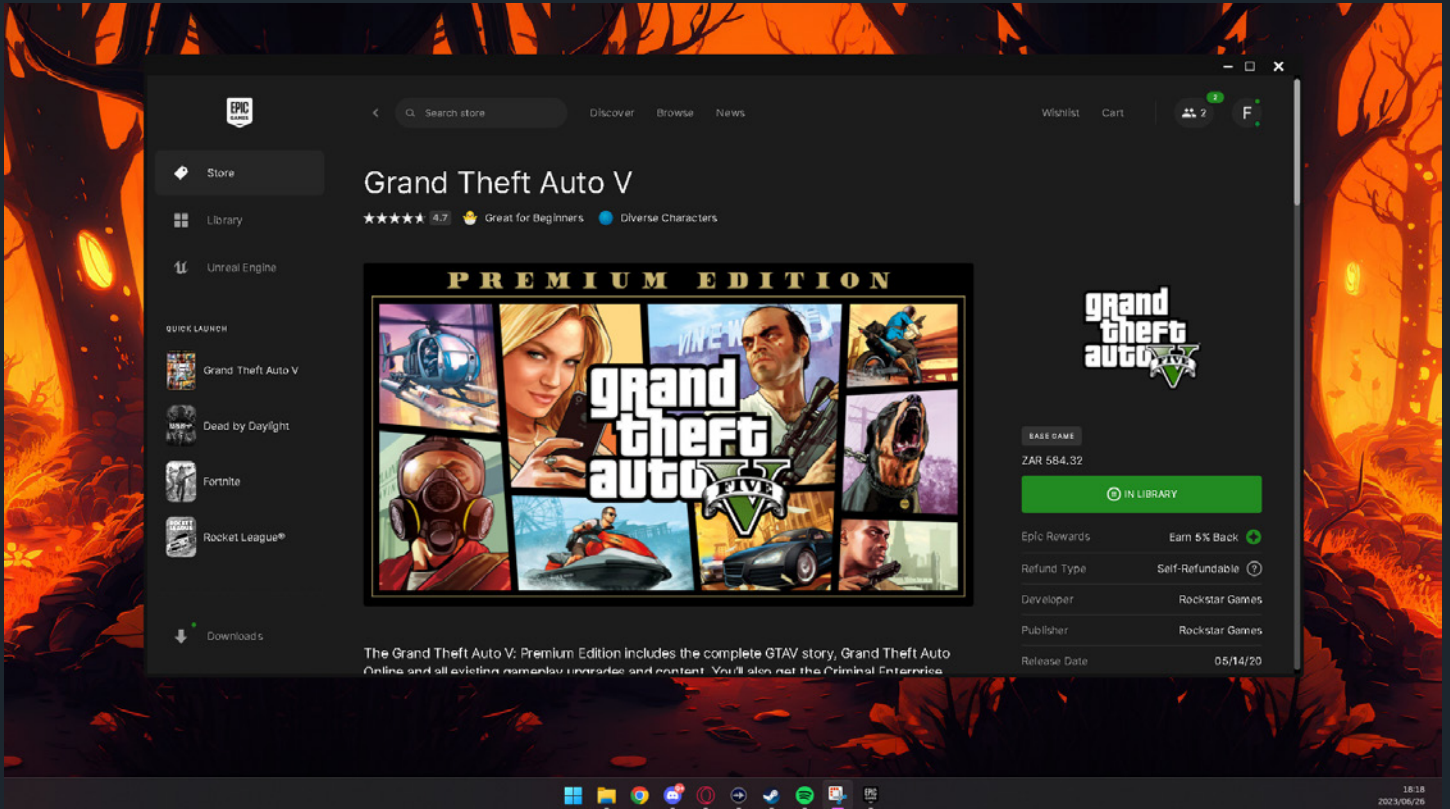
EPIC GAMES

Search store

Discover

Browse

News

Wishlist

Cart

2

2

F

Store

Library

Unreal Engine

QUICK LAUNCH

Grand Theft Auto V

Dead by Daylight

Fortnite

Rocket League®

Downloads

Grand Theft Auto V

★★★★★ 4.7 Great for Beginners Diverse Characters

PREMIUM EDITION

grand theft auto FIVE V

grand theft auto V

BASE GAME

ZAR 584.32

IN LIBRARY

Epic Rewards Earn 5% Back

Refund Type Self-Refundable

Developer Rockstar Games

Publisher Rockstar Games

Release Date 05/14/20

The Grand Theft Auto V: Premium Edition includes the complete GTAV story, Grand Theft Auto Online and all existing gameplay upgrades and content. You'll also get the Criminal Enterprise

18:18
2023/06/26